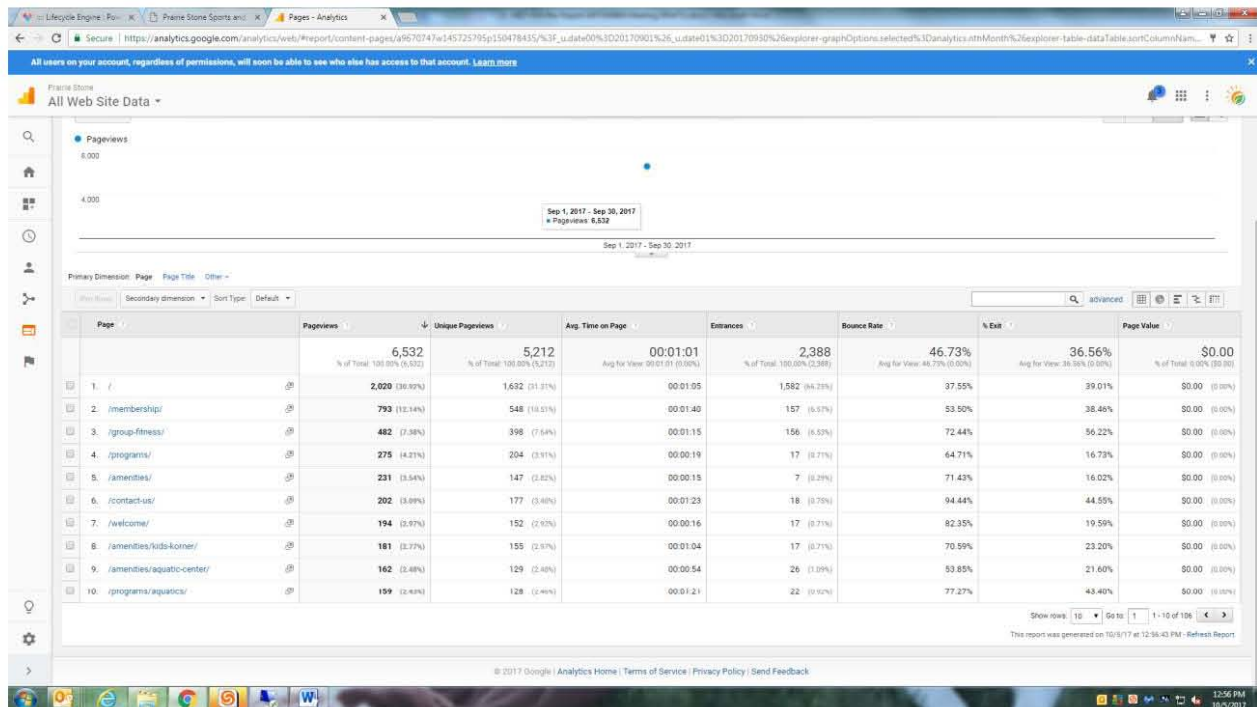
Lifecycle Engine : Pow | Prairie Stone Sports and | Pages - Analytics

Secure | https://analytics.google.com/analytics/web/#report/content-pages/a9670747w145725795p150478435/%3F_u.date00%3D20170901%26_u.date01%3D20170930%26explorer-graphOptions.selected%3Danalytics.nthMonth%26explorer-table-dataTable.sortColumnNam...

All users on your account, regardless of permissions, will soon be able to see who else has access to that account. Learn more

Prairie Stone
All Web Site Data

● Pageviews
8,000

4,000

Sep 1, 2017 - Sep 30, 2017
● Pageviews: 6,532

Sep 1, 2017 - Sep 30, 2017

Primary Dimension: Page Page Title Other

Plot Rows | Secondary dimension | Sort Type: Default

advanced

| | Page | Pageviews | Unique Pageviews | Avg. Time on Page | Entrances | Bounce Rate | % Exit | Page Value |
|---|---|---|---|---|---|---|---|---|
| | | 6,532 % of Total: 100.00% (6,532) | 5,212 % of Total: 100.00% (5,212) | 00:01:01 Avg for View: 00:01:01 (0.00%) | 2,388 % of Total: 100.00% (2,388) | 46.73% Avg for View: 46.73% (0.00%) | 36.56% Avg for View: 36.56% (0.00%) | $0.00 % of Total: 0.00% ($0.00) |
| 1. | / | 2,020 (30.92%) | 1,632 (31.31%) | 00:01:05 | 1,582 (66.25%) | 37.55% | 39.01% | $0.00 (0.00%) |
| 2. | /membership/ | 793 (12.14%) | 548 (10.51%) | 00:01:40 | 157 (6.57%) | 53.50% | 38.46% | $0.00 (0.00%) |
| 3. | /group-fitness/ | 482 (7.38%) | 398 (7.64%) | 00:01:15 | 156 (6.53%) | 72.44% | 56.22% | $0.00 (0.00%) |
| 4. | /programs/ | 275 (4.21%) | 204 (3.91%) | 00:00:19 | 17 (0.71%) | 64.71% | 16.73% | $0.00 (0.00%) |
| 5. | /amenities/ | 231 (3.54%) | 147 (2.82%) | 00:00:15 | 7 (0.29%) | 71.43% | 16.02% | $0.00 (0.00%) |
| 6. | /contact-us/ | 202 (3.09%) | 177 (3.40%) | 00:01:23 | 18 (0.75%) | 94.44% | 44.55% | $0.00 (0.00%) |
| 7. | /welcome/ | 194 (2.97%) | 152 (2.92%) | 00:00:16 | 17 (0.71%) | 82.35% | 19.59% | $0.00 (0.00%) |
| 8. | /amenities/kids-korner/ | 181 (2.77%) | 155 (2.97%) | 00:01:04 | 17 (0.71%) | 70.59% | 23.20% | $0.00 (0.00%) |
| 9. | /amenities/aquatic-center/ | 162 (2.48%) | 129 (2.48%) | 00:00:54 | 26 (1.09%) | 53.85% | 21.60% | $0.00 (0.00%) |
| 10. | /programs/aquatics/ | 159 (2.43%) | 128 (2.46%) | 00:01:21 | 22 (0.92%) | 77.27% | 43.40% | $0.00 (0.00%) |

Show rows: 10 Go to: 1 1 - 10 of 106

This report was generated on 10/5/17 at 12:56:43 PM - Refresh Report

© 2017 Google | Analytics Home | Terms of Service | Privacy Policy | Send Feedback

12:56 PM
10/5/2017